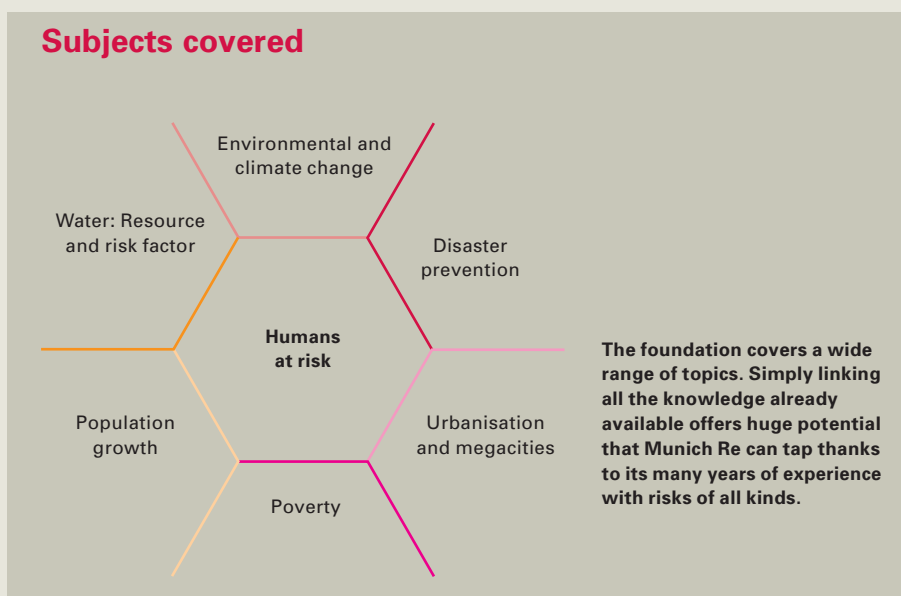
Subjects covered

Environmental and climate change

Water: Resource and risk factor

Disaster prevention

Humans at risk

Population growth

Urbanisation and megacities

Poverty

The foundation covers a wide range of topics. Simply linking all the knowledge already available offers huge potential that Munich Re can tap thanks to its many years of experience with risks of all kinds.